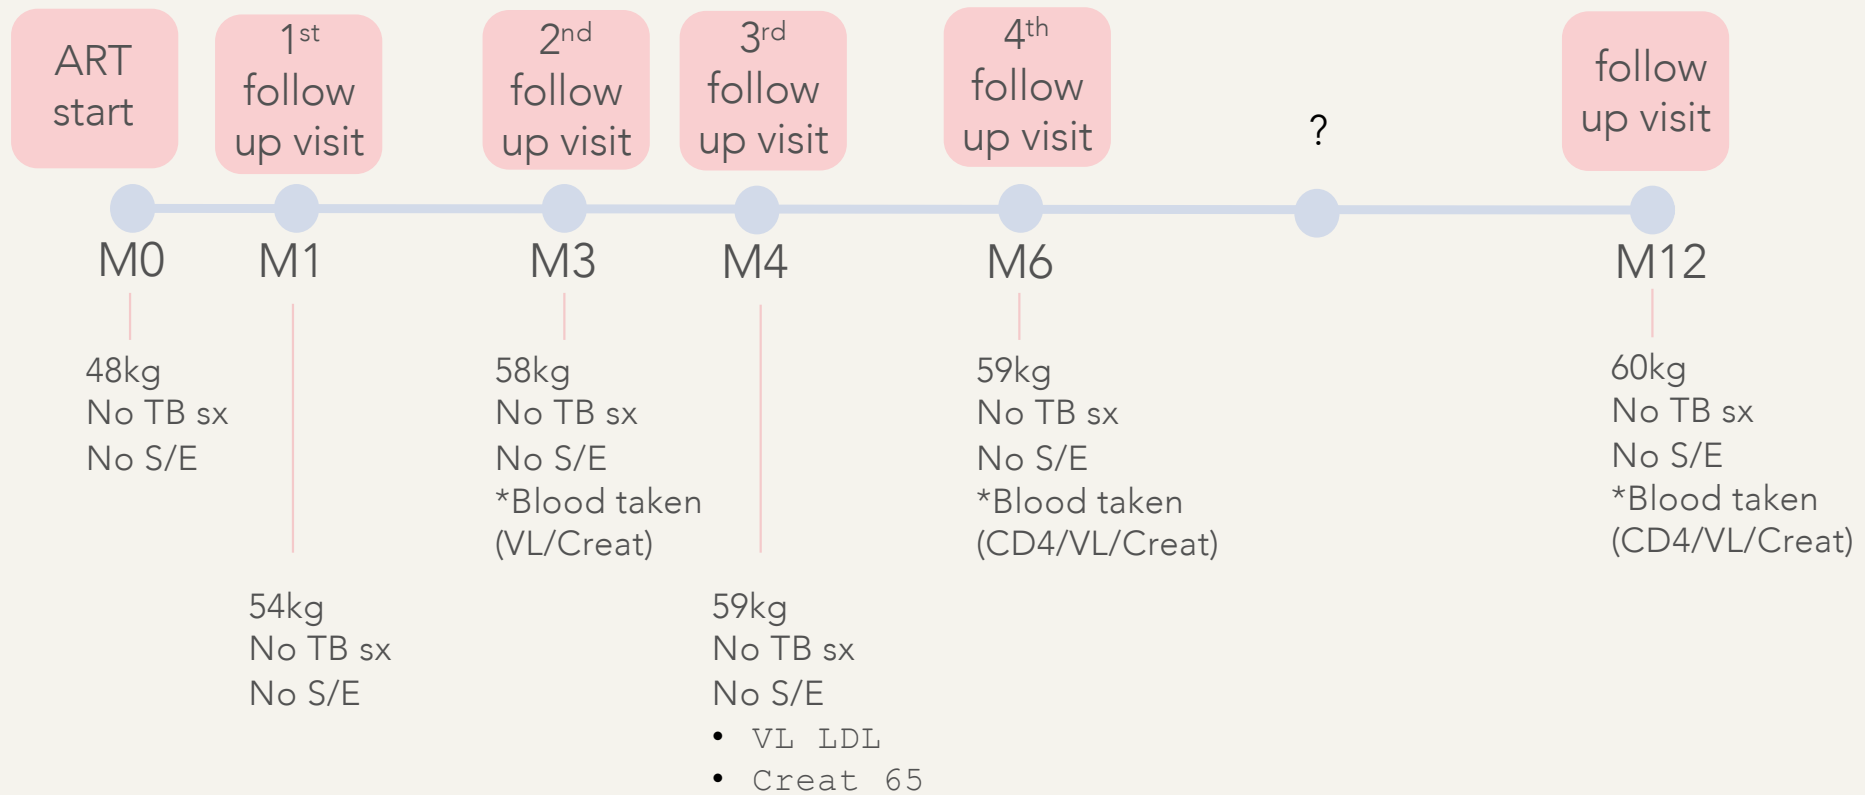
ART start

1$^{st}$ follow up visit

2$^{nd}$ follow up visit

3$^{rd}$ follow up visit

4$^{th}$ follow up visit

?

follow up visit

M0

M1

M3

M4

M6

M12

48kg
No TB sx
No S/E

54kg
No TB sx
No S/E

58kg
No TB sx
No S/E
*Blood taken
(VL/Creat)

59kg
No TB sx
No S/E
• VL LDL
• Creat 65

59kg
No TB sx
No S/E
*Blood taken
(CD4/VL/Creat)

60kg
No TB sx
No S/E
*Blood taken
(CD4/VL/Creat)